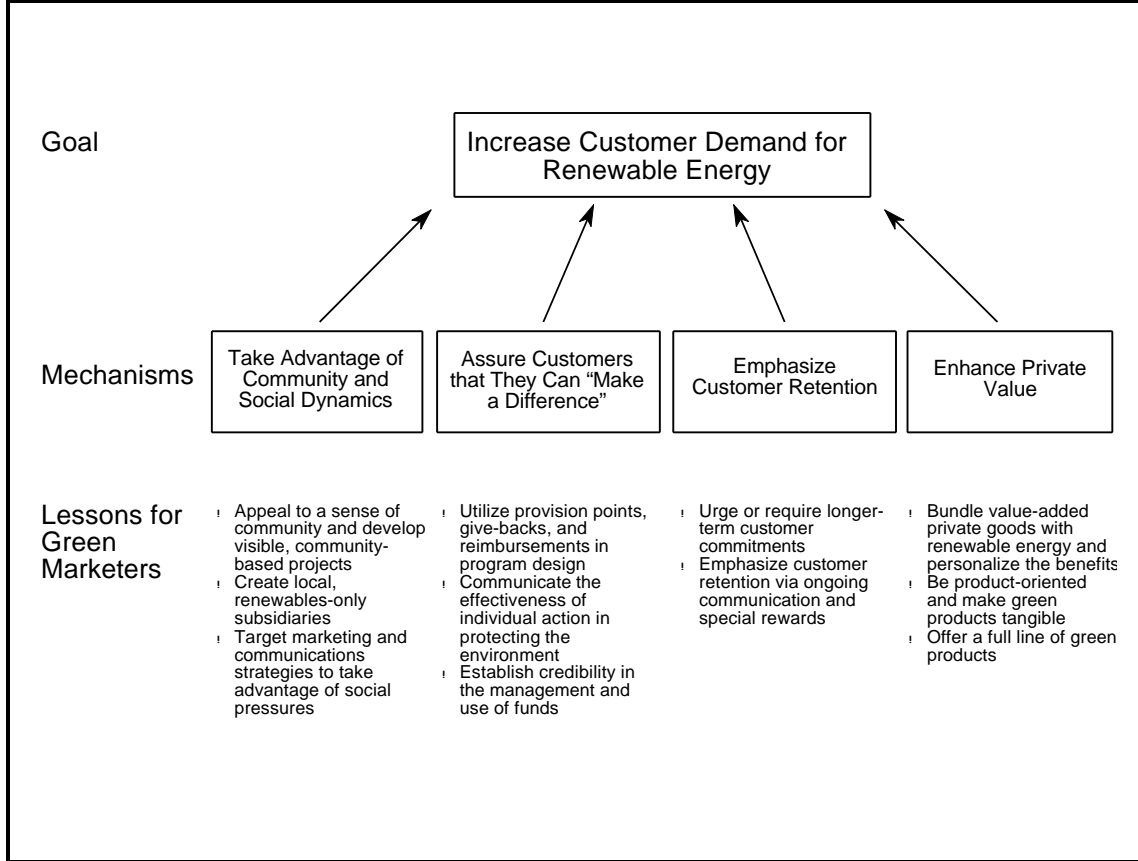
Goal

Increase Customer Demand for Renewable Energy

Mechanisms

Take Advantage of Community and Social Dynamics

Assure Customers that They Can "Make a Difference"

Emphasize Customer Retention

Enhance Private Value

Lessons for Green Marketers

! Appeal to a sense of community and develop visible, community-based projects
! Create local, renewables-only subsidiaries
! Target marketing and communications strategies to take advantage of social pressures

! Utilize provision points, give-backs, and reimbursements in program design
! Communicate the effectiveness of individual action in protecting the environment
! Establish credibility in the management and use of funds

! Urge or require longer-term customer commitments
! Emphasize customer retention via ongoing communication and special rewards

! Bundle value-added private goods with renewable energy and personalize the benefits
! Be product-oriented and make green products tangible
! Offer a full line of green products